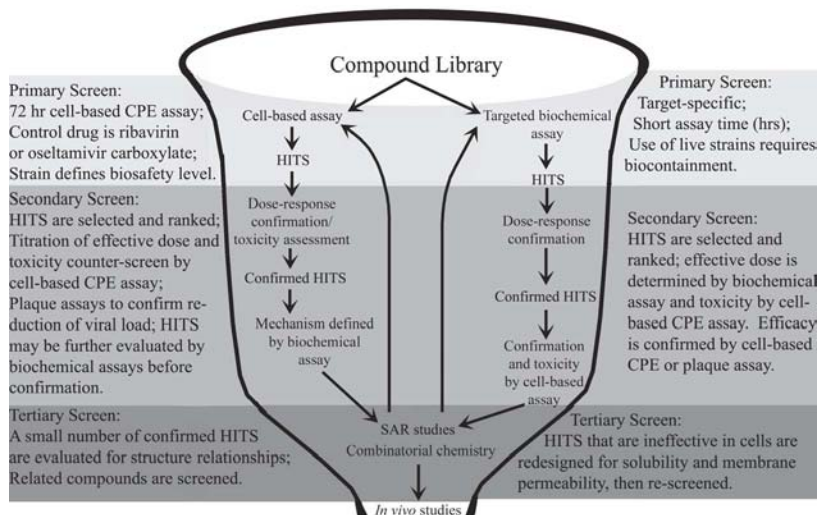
Compound Library

Primary Screen:
72 hr cell-based CPE assay;
Control drug is ribavirin or oseltamivir carboxylate;
Strain defines biosafety level.

Secondary Screen:
HITS are selected and ranked;
Titration of effective dose and toxicity counter-screen by cell-based CPE assay;
Plaque assays to confirm reduction of viral load; HITS may be further evaluated by biochemical assays before confirmation.

Tertiary Screen:
A small number of confirmed HITS are evaluated for structure relationships;
Related compounds are screened.

Cell-based assay
HITS
Dose-response confirmation/ toxicity assessment
Confirmed HITS
Mechanism defined by biochemical assay

Targeted biochemical assay
HITS
Dose-response confirmation
Confirmed HITS
Confirmation and toxicity by cell-based assay

SAR studies
Combinatorial chemistry
In vivo studies

Primary Screen:
Target-specific;
Short assay time (hrs);
Use of live strains requires biocontainment.

Secondary Screen:
HITS are selected and ranked; effective dose is determined by biochemical assay and toxicity by cell-based CPE assay. Efficacy is confirmed by cell-based CPE or plaque assay.

Tertiary Screen:
HITS that are ineffective in cells are redesigned for solubility and membrane permeability, then re-screened.